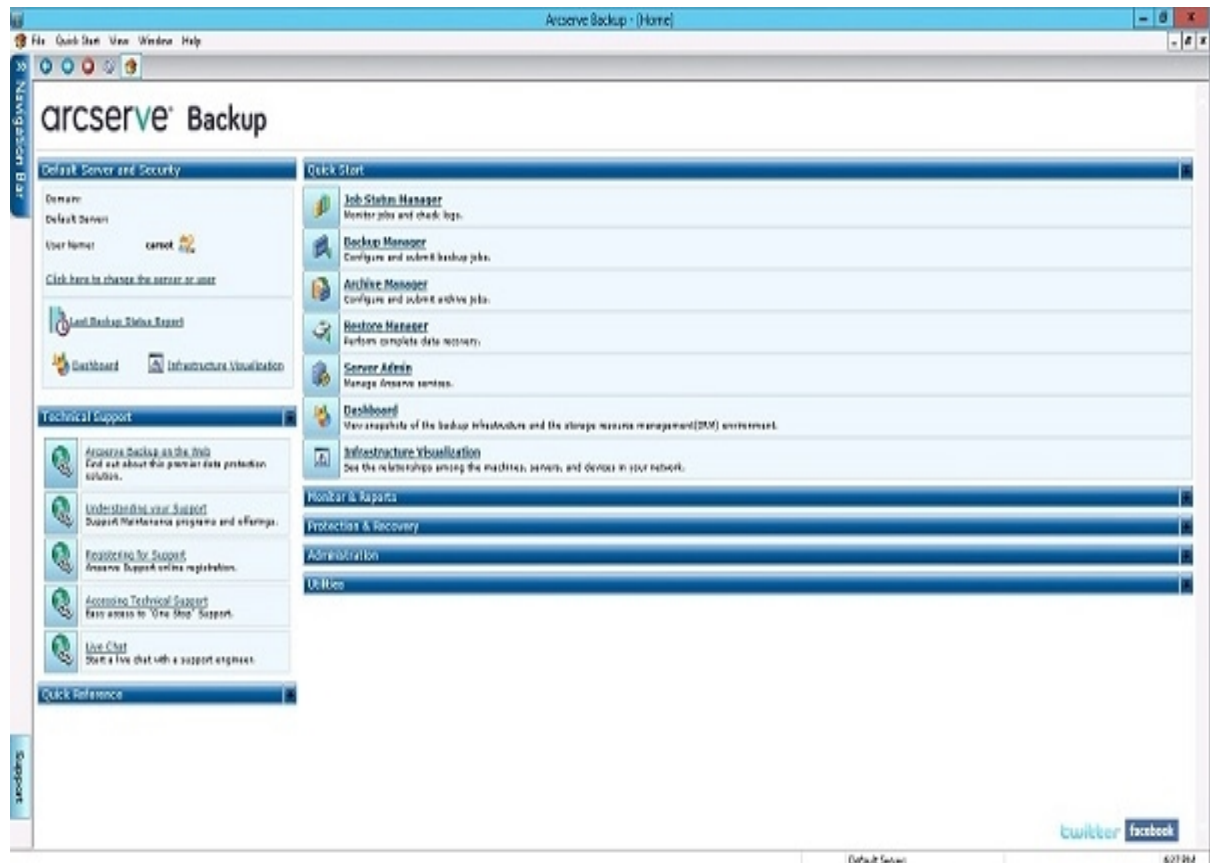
Arcserve Backup - [Home]

File Quick Start View Window Help

Navigation Bar

arcserve Backup

Default Server and Security

Domain:
Default Server:
User Name: caroot

Click here to change the server or user

Last Backup Status Report

Dashboard Infrastructure Visualization

Technical Support

Arcserve Backup on the Web
Find out about this premier data protection solution.

Understanding your Support
Support Maintenance programs and offerings.

Registering for Support
Arcserve Support online registration.

Accessing Technical Support
Easy access to "One Stop" Support.

Live Chat
Start a live chat with a support engineer.

Quick Reference

Quick Start

Job Status Manager
Monitor jobs and check logs.

Backup Manager
Configure and submit backup jobs.

Archive Manager
Configure and submit archive jobs.

Restore Manager
Perform complete data recovery.

Server Admin
Manage Arcserve services.

Dashboard
View snapshots of the backup infrastructure and the storage resource management(SRM) environment.

Infrastructure Visualization
See the relationships among the machines, servers, and devices in your network.

Monitor & Reports

Protection & Recovery

Administration

Utilities

Support

twitter facebook

Default Server: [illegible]